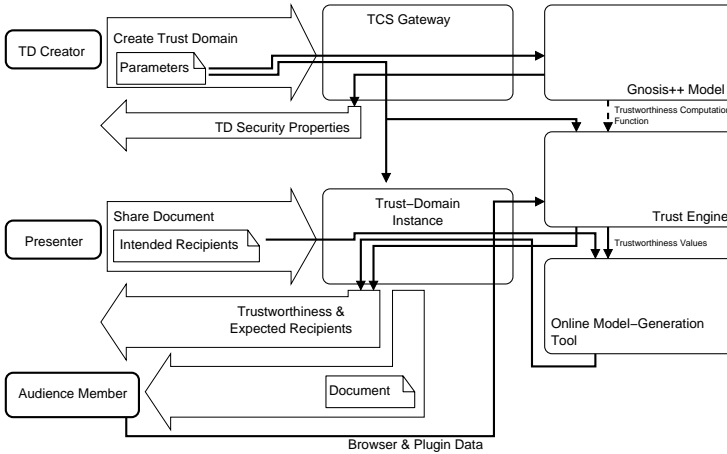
TD Creator

Create Trust Domain

Parameters

TCS Gateway

Gnosis++ Model

Trustworthiness Computation Function

TD Security Properties

Trust Engine

Presenter

Share Document

Intended Recipients

Trust−Domain Instance

Trustworthiness Values

Trustworthiness & Expected Recipients

Online Model−Generation Tool

Audience Member

Document

Browser & Plugin Data